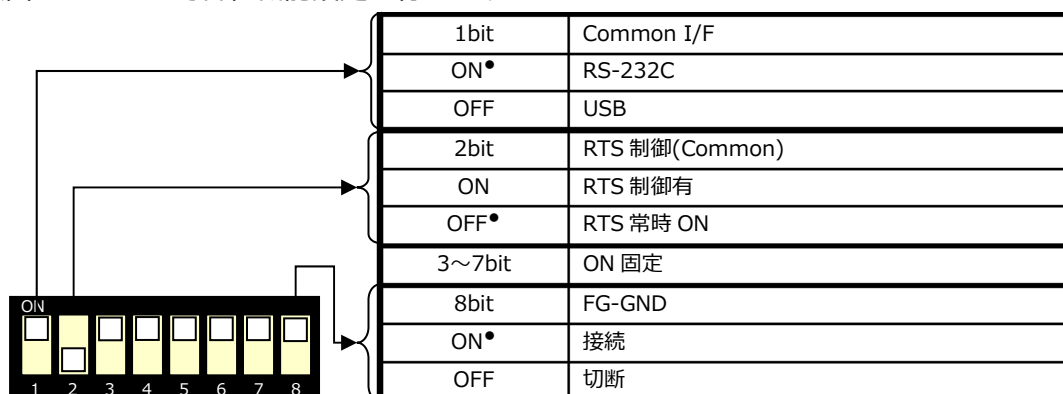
| 1bit | Common I/F |
|---|---|
| ON● | RS-232C |
| OFF | USB |
| 2bit | RTS 制御(Common) |
| ON | RTS 制御有 |
| OFF● | RTS 常時 ON |
| 3～7bit | ON 固定 |
| 8bit | FG-GND |
| ON● | 接続 |
| OFF | 切断 |

ON
1 2 3 4 5 6 7 8